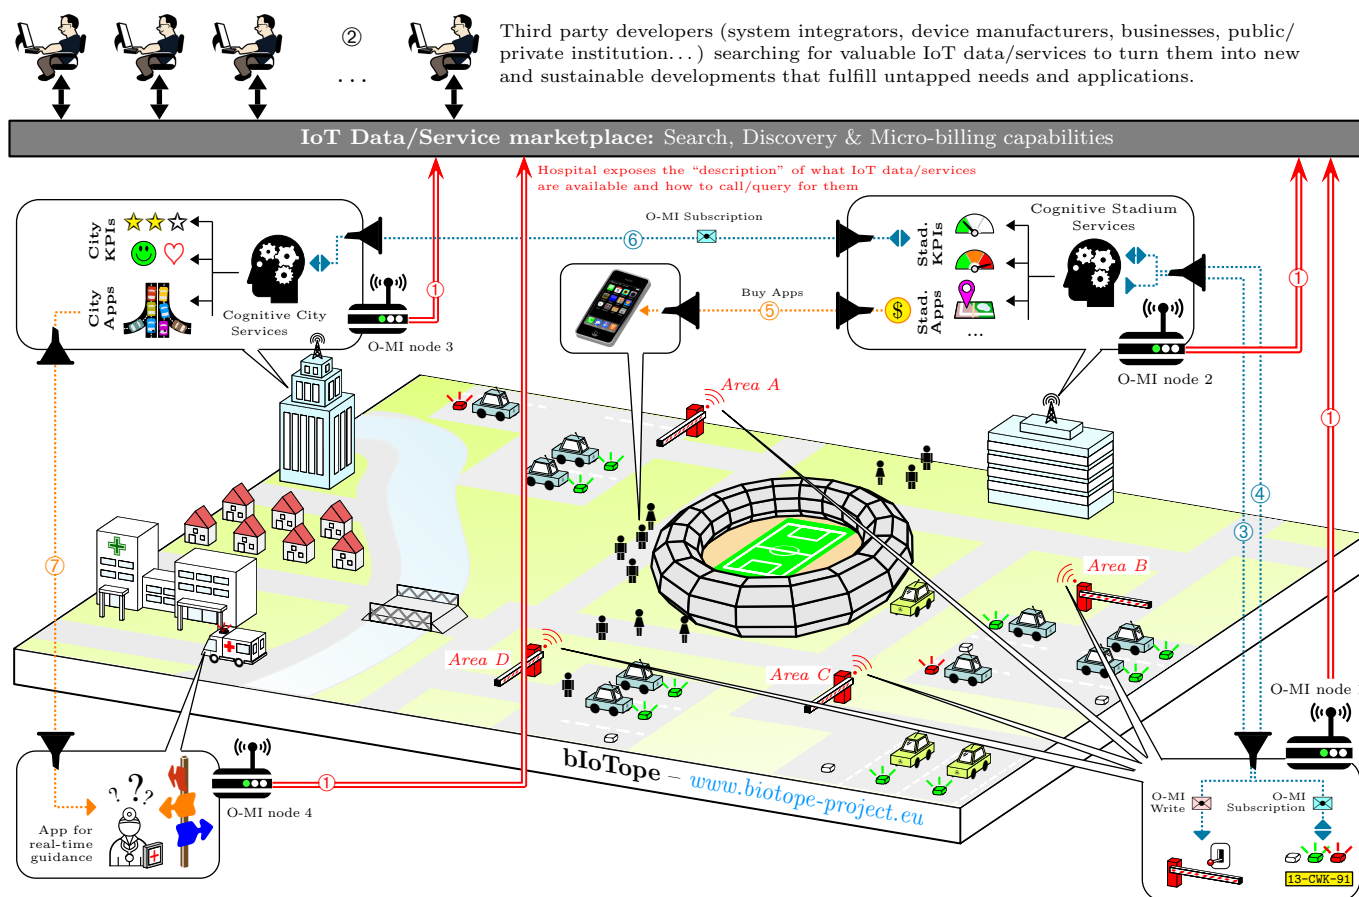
② . . .

Third party developers (system integrators, device manufacturers, businesses, public/ private institution. . . ) searching for valuable IoT data/services to turn them into new and sustainable developments that fulfill untapped needs and applications.

IoT Data/Service marketplace: Search, Discovery & Micro-billing capabilities

Hospital exposes the "description" of what IoT data/services are available and how to call/query for them

City KPIs

City Apps

Cognitive City Services

① O-MI node 3

O-MI Subscription ⑥

Buy Apps ⑤

Cognitive Stadium Services

Stad. KPIs

Stad. Apps

...

① O-MI node 2

①

④ ③

Area A

Area B

Area C

Area D

⑦

O-MI node

App for real-time guidance

O-MI node 4 ①

bIoTope – www.biotope-project.eu

O-MI Write

O-MI Subscription

13-CWK-91